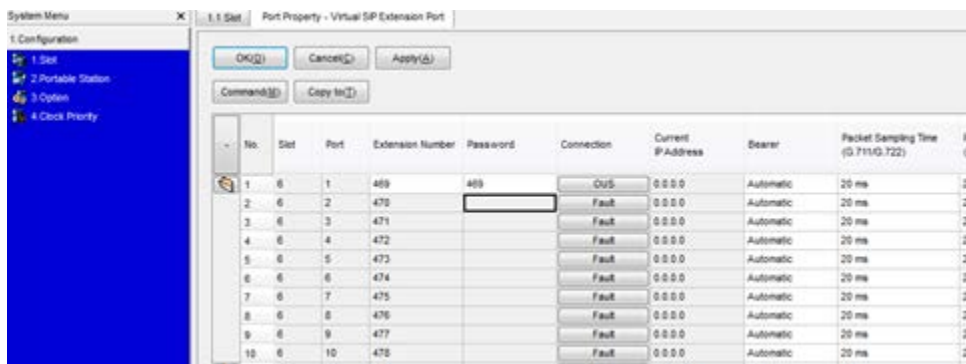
System Menu ×

1.Configuration

1.Slot

2.Portable Station

3.Option

4.Clock Priority

1.1 Slot | Port Property - Virtual SIP Extension Port

OK(O) Cancel(C) Apply(A)

Command(M) Copy to(T)

| - | No. | Slot | Port | Extension Number | Password | Connection | Current IP Address | Bearer | Packet Sampling Time (G.711/G.722) |
|---|---|---|---|---|---|---|---|---|---|
| | 1 | 6 | 1 | 469 | 469 | OUS | 0.0.0.0 | Automatic | 20 ms |
| | 2 | 6 | 2 | 470 | | Fault | 0.0.0.0 | Automatic | 20 ms |
| | 3 | 6 | 3 | 471 | | Fault | 0.0.0.0 | Automatic | 20 ms |
| | 4 | 6 | 4 | 472 | | Fault | 0.0.0.0 | Automatic | 20 ms |
| | 5 | 6 | 5 | 473 | | Fault | 0.0.0.0 | Automatic | 20 ms |
| | 6 | 6 | 6 | 474 | | Fault | 0.0.0.0 | Automatic | 20 ms |
| | 7 | 6 | 7 | 475 | | Fault | 0.0.0.0 | Automatic | 20 ms |
| | 8 | 6 | 8 | 476 | | Fault | 0.0.0.0 | Automatic | 20 ms |
| | 9 | 6 | 9 | 477 | | Fault | 0.0.0.0 | Automatic | 20 ms |
| | 10 | 6 | 10 | 478 | | Fault | 0.0.0.0 | Automatic | 20 ms |